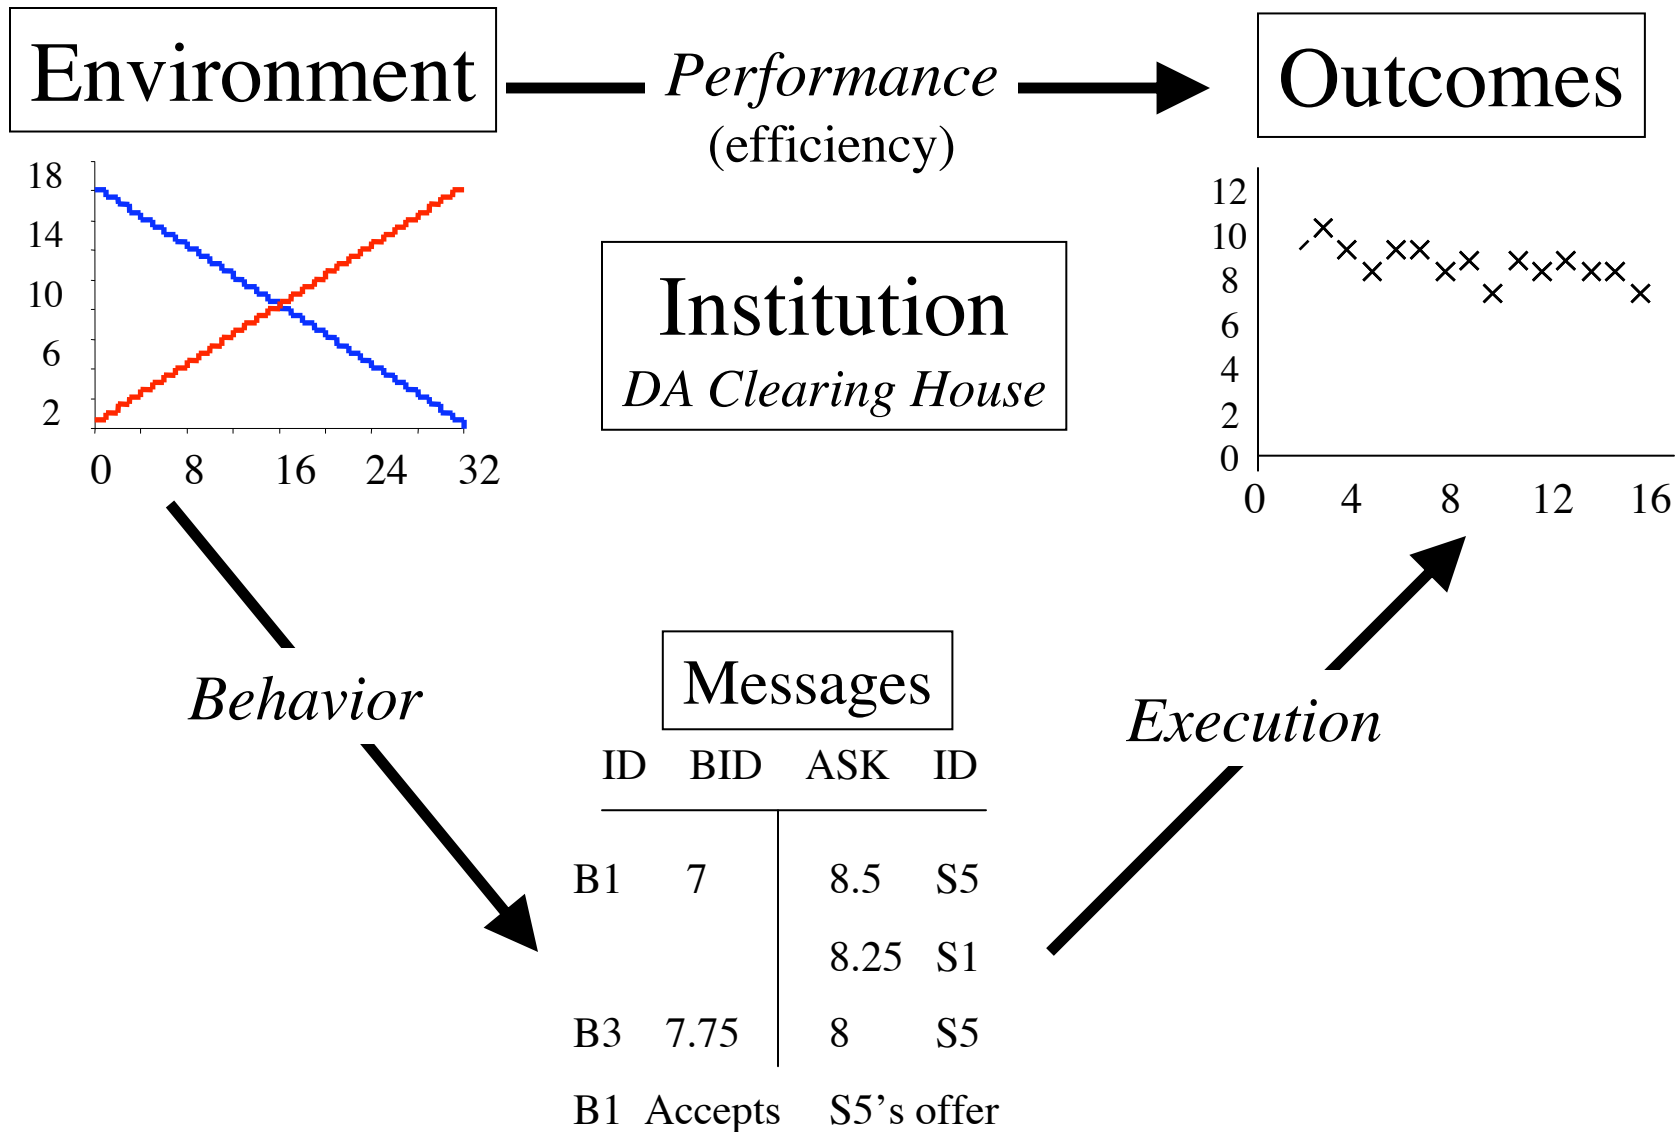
Environment

Performance
(efficiency)

Outcomes

18
14
10
6
2
0
8
16
24
32

12
10
8
6
4
2
0
0
4
8
12
16

Institution
DA Clearing House

Behavior

Messages

| ID | BID | ASK | ID |
|---|---|---|---|
| B1 | 7 | 8.5 | S5 |
| | | 8.25 | S1 |
| B3 | 7.75 | 8 | S5 |

B1 Accepts S5's offer

Execution